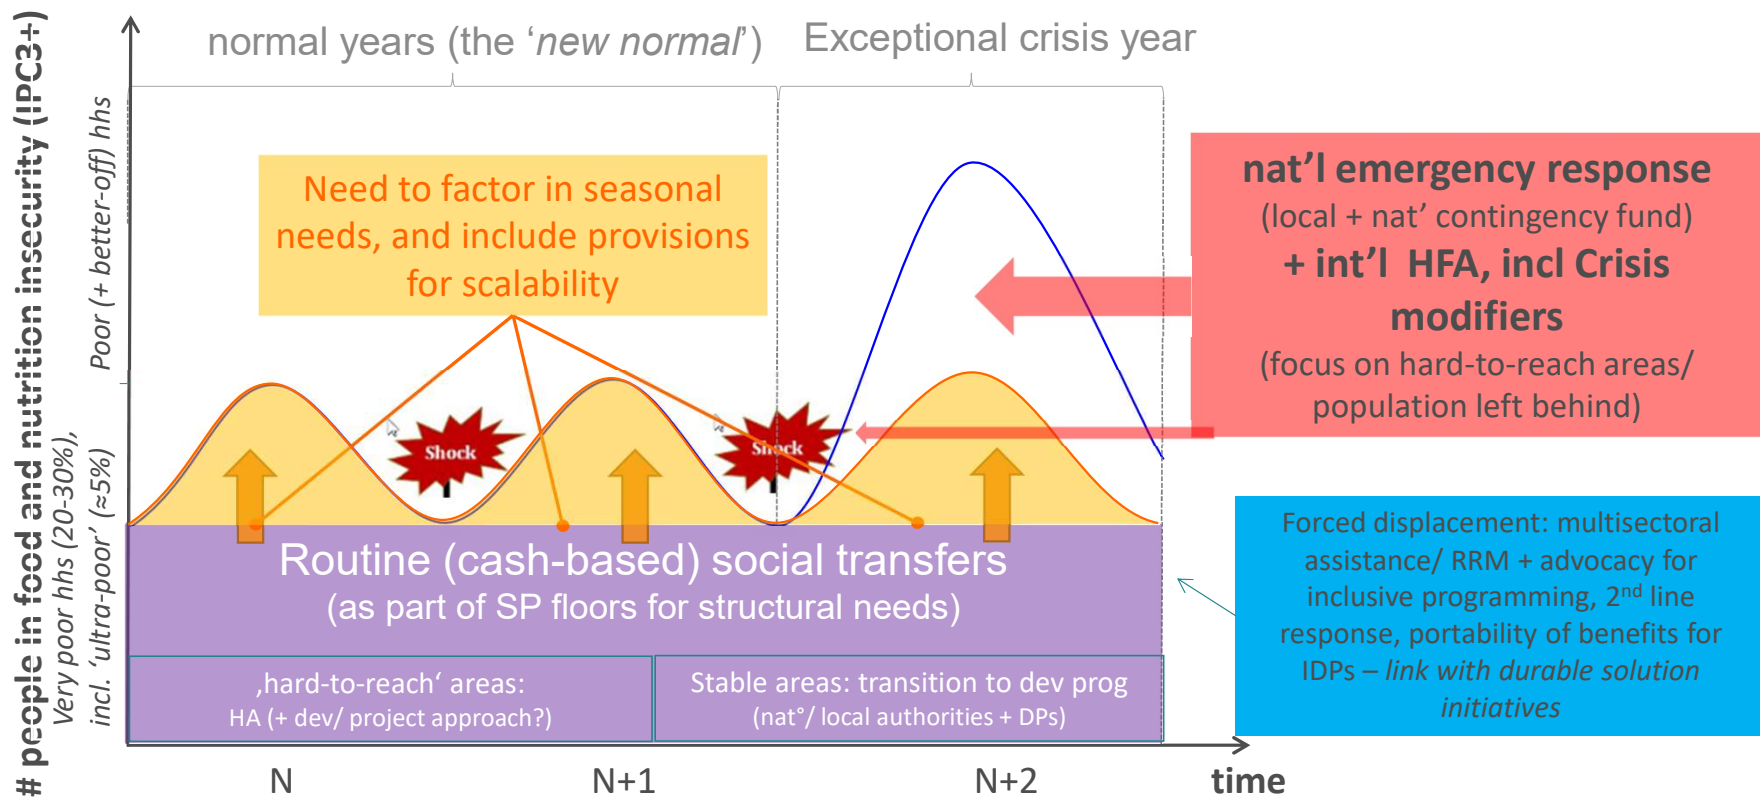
# people in food and nutrition insecurity (IPC3+)

Very poor hhs (20-30%), incl. 'ultra-poor' (≈5%)

Poor (+ better-off) hhs

normal years (the 'new normal')

Exceptional crisis year

Need to factor in seasonal needs, and include provisions for scalability

Shock

Shock

nat'l emergency response
(local + nat' contingency fund)
+ int'l HFA, incl Crisis modifiers
(focus on hard-to-reach areas/ population left behind)

Routine (cash-based) social transfers
(as part of SP floors for structural needs)

‚hard-to-reach' areas:
HA (+ dev/ project approach?)

Stable areas: transition to dev prog
(nat°/ local authorities + DPs)

Forced displacement: multisectoral assistance/ RRM + advocacy for inclusive programming, $2^{nd}$ line response, portability of benefits for IDPs – link with durable solution initiatives

N

N+1

N+2

time